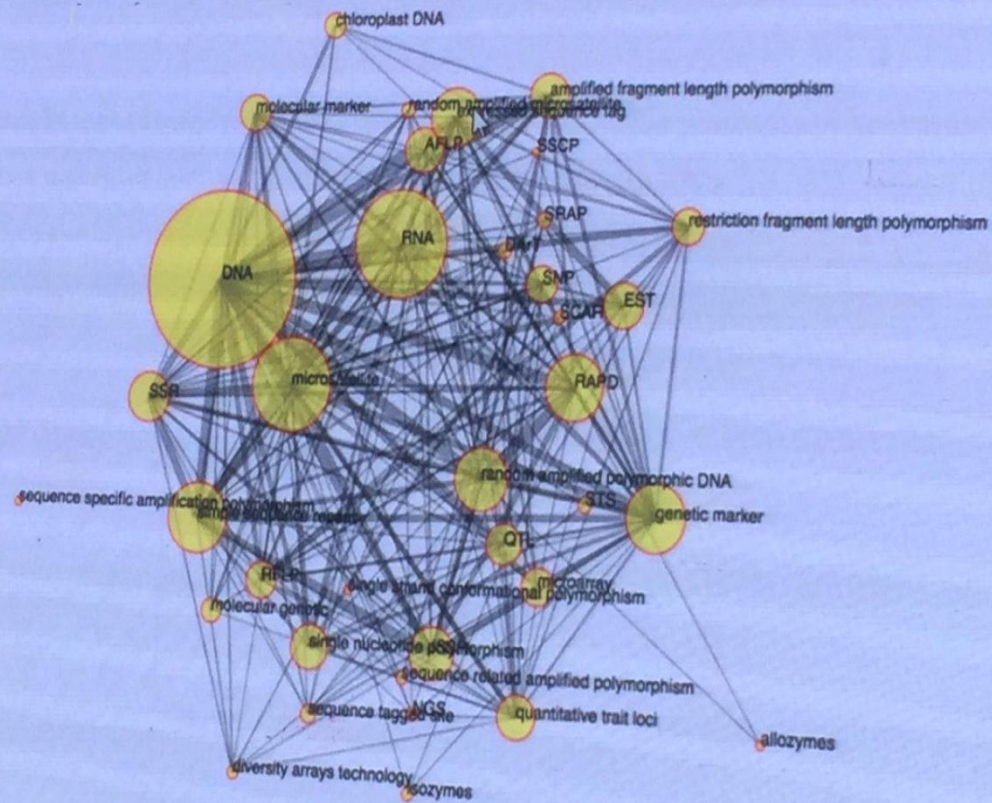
chloroplast DNA

amplified fragment length polymorphism

molecular marker

random amplified microsatellite

expressed sequence tag

AFLP

SSCP

SRAP

restriction fragment length polymorphism

RNA

DArT

DNA

SNP

EST

SCAR

microsatellite

SSR

RAPD

random amplified polymorphic DNA

STS

sequence specific amplification polymorphism

simple sequence repeat

genetic marker

QTL

RFLP

single strand conformational polymorphism

microarray

molecular genetic

single nucleotide polymorphism

ISSR

sequence related amplified polymorphism

sequence tagged site

NGS

quantitative trait loci

allozymes

diversity arrays technology

isozymes